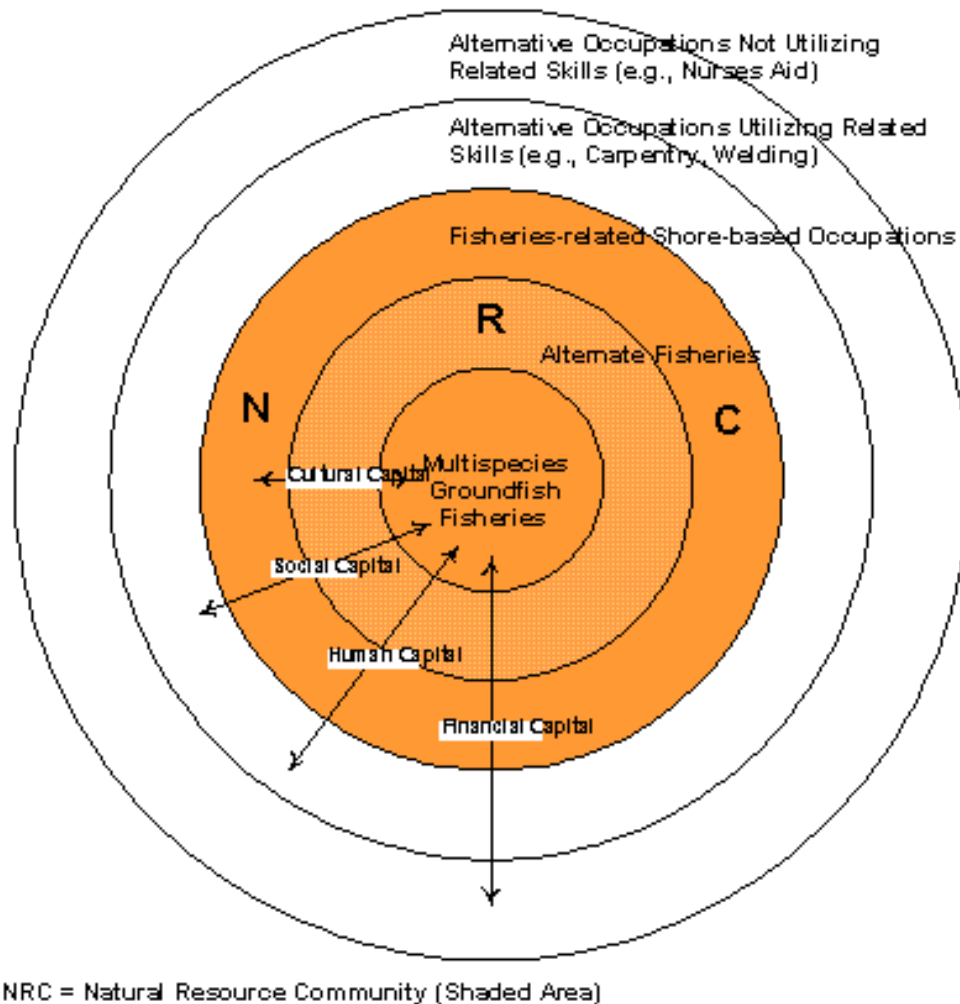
Alternative Occupations Not Utilizing Related Skills (e.g., Nurses Aid)

Alternative Occupations Utilizing Related Skills (e.g., Carpentry, Welding)

Fisheries-related Shore-based Occupations

R

Alternate Fisheries

N

C

Multispecies Groundfish Fisheries

Cultural Capital

Social Capital

Human Capital

Financial Capital

NRC = Natural Resource Community (Shaded Area)